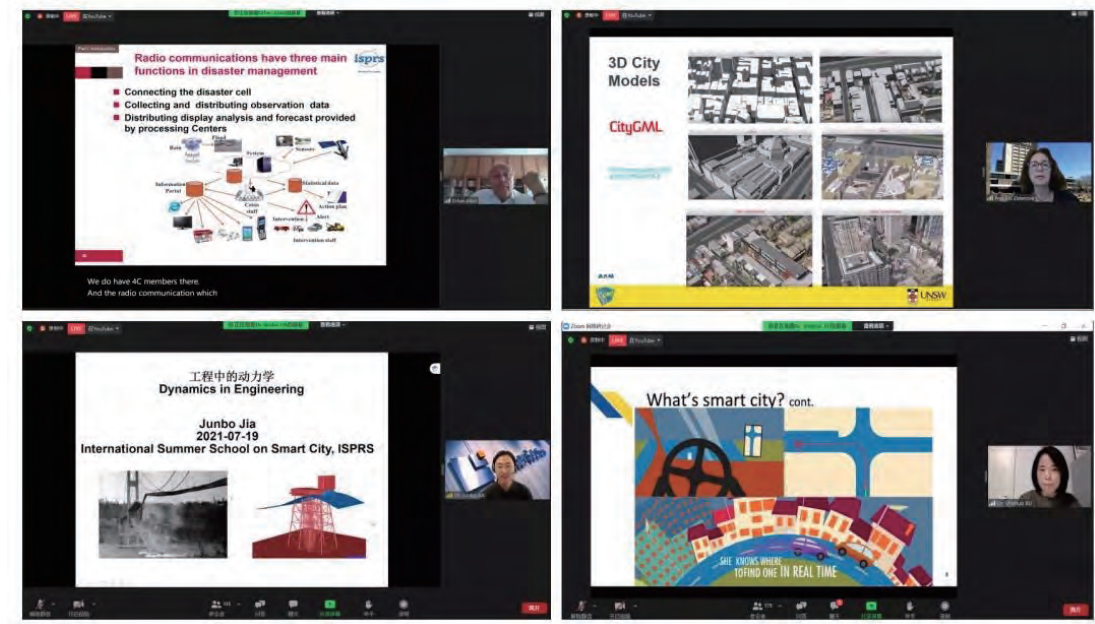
Radio communications have three main functions in disaster management

isprs

- Connecting the disaster cell
- Collecting and distributing observation data
- Distributing display analysis and forecast provided by processing Centers

Information Portal
System
Sensors
Statistical data
Crisis staff
Action plan
Alert
Intervention staff

We do have 4C members there.
And the radio communication which

3D City Models

CityGML

UNSW

工程中的动力学
Dynamics in Engineering

Junbo Jia
2021-07-19
International Summer School on Smart City, ISPRS

What's smart city? cont.

SHE KNOWS WHERE TO FIND ONE IN REAL TIME